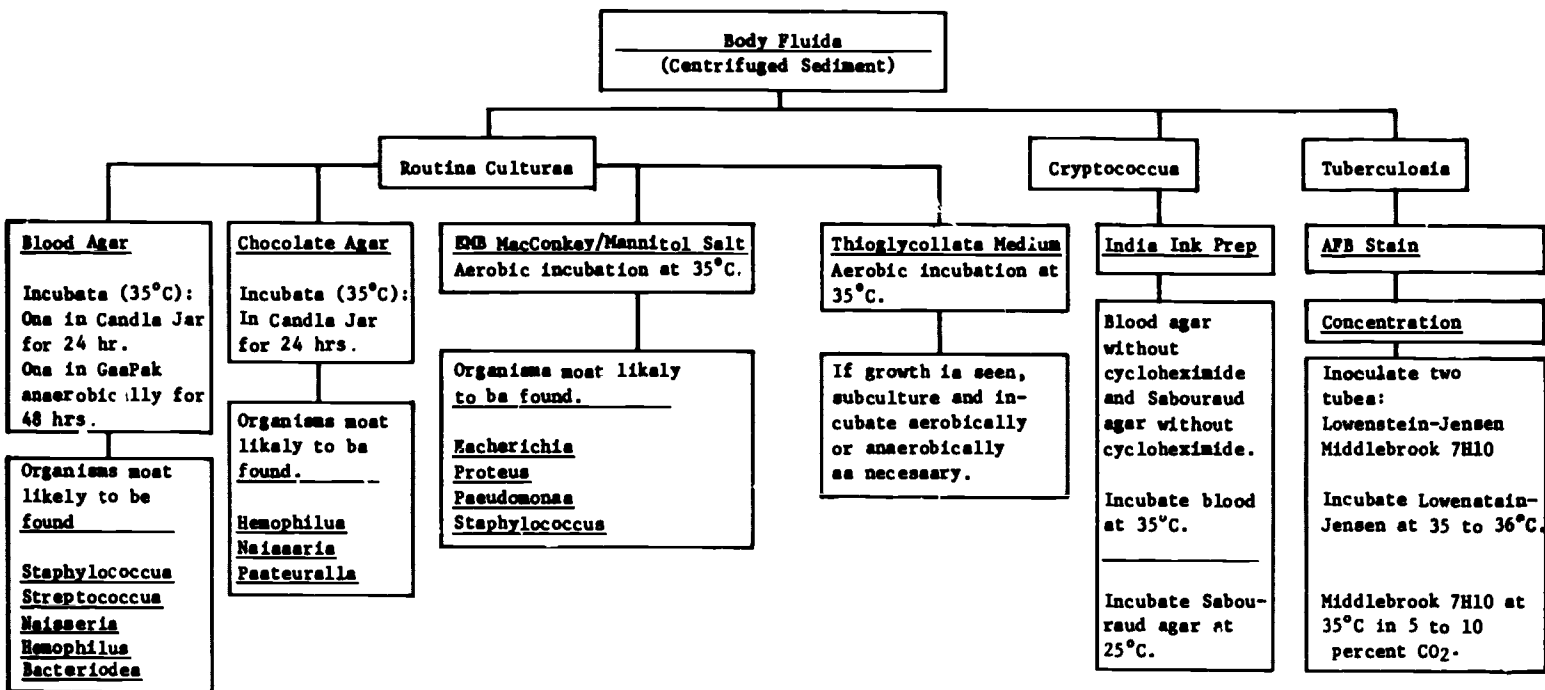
Body Fluida
(Centrifuged Sediment)

Routina Culturaa

Cryptococcua

Tuberculoaia

Blood Agar

Incubata (35°C):
Ona in Candla Jar for 24 hr.
Ona in GaaPak anaerobic.lly for 48 hrs.

Organisms moat likely to be found

Staphylococcua
Streptococcua
Naisaeria
Hemophilus
Bacteriodea

Chocolate Agar

Incubata (35°C):
In Candla Jar for 24 hrs.

Organisma moat likely to ba found.

Hemophilua
Naiaaaria
Paateuralla

EMB MacConkey/Mannitol Salt
Aerobic incubation at 35°C.

Organisma moat likaly to ba found.

Eacherichia
Proteus
Paeudomonaa
Staphylococcus

Thioglycollata Medium
Aerobic incubation at 35°C.

If growth ia seen, subculture and incubate aerobically or anaerobically aa necessary.

India Ink Prep

Blood agar without cycloheximide and Sabouraud agar without cycloheximide.

Incubate blood at 35°C.

Incubate Sabouraud agar at 25°C.

AFB Stain

Concentration

Inoculate two tubea:
Lowenstein-Jensen
Middlebrook 7H10

Incubate Lowenatain-Jensen at 35 to 36°C.

Middlebrook 7H10 at 35°C in 5 to 10 percent $CO_2$.